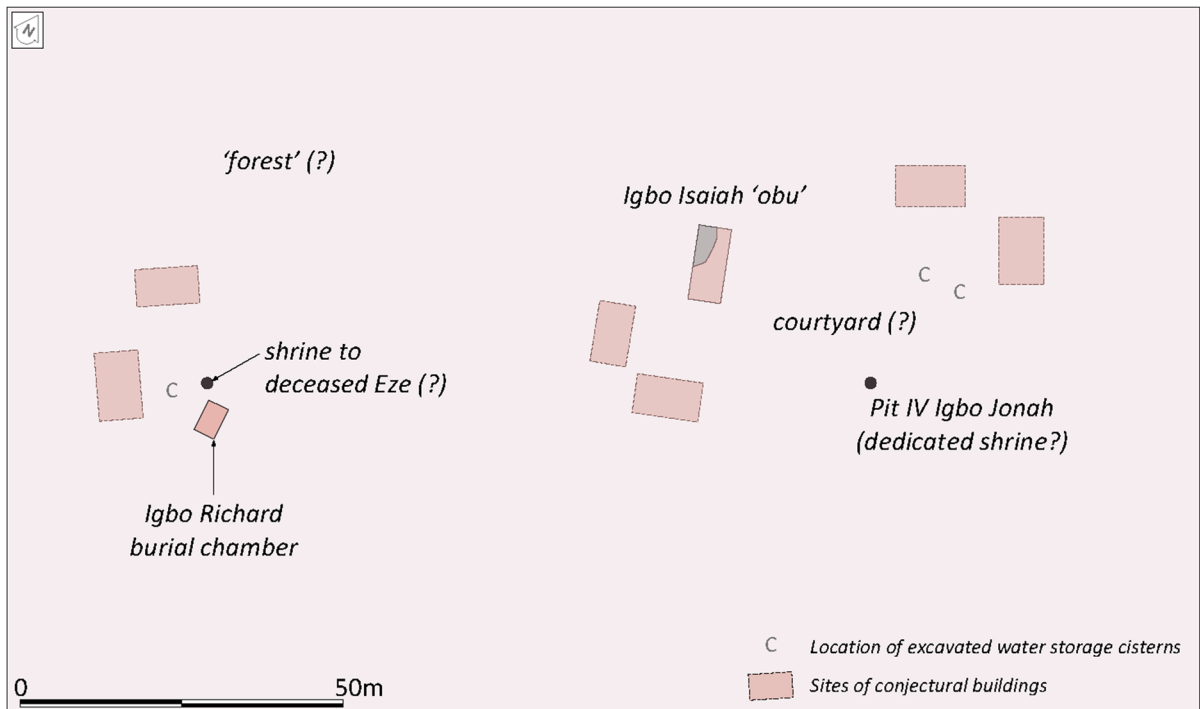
N

'forest' (?)

Igbo Isaiah 'obu'

C C

courtyard (?)

shrine to deceased Eze (?)

C

Pit IV Igbo Jonah (dedicated shrine?)

Igbo Richard burial chamber

C Location of excavated water storage cisterns

Sites of conjectural buildings

0 50m